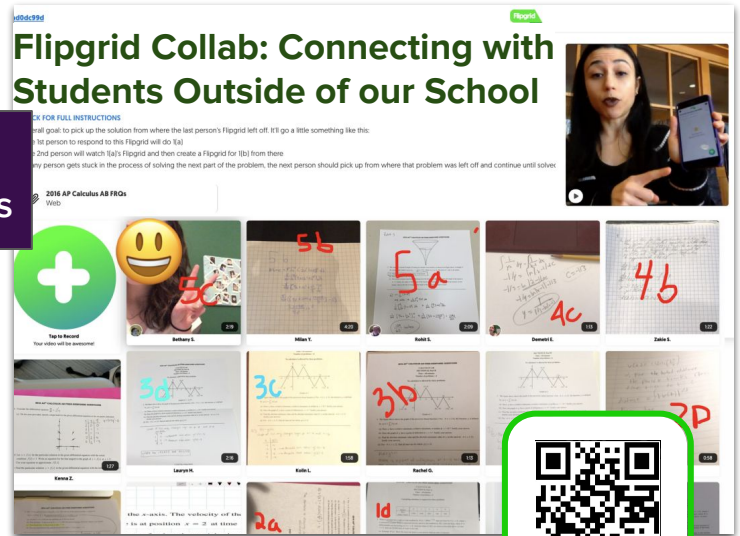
d0dc99d

Flipgrid

Flipgrid Collab: Connecting with Students Outside of our School

CK FOR FULL INSTRUCTIONS

eral goal: to pick up the solution from where the last person's Flipgrid left off. It'll go a little something like this:

1st person to respond to this Flipgrid will do 1(a)

2nd person will watch 1(a)'s Flipgrid and then create a Flipgrid for 1(b) from there

any person gets stuck in the process of solving the next part of the problem, the next person should pick up from where that problem was left off and continue until solve

2016 AP Calculus AB FRQs
Web

S

Tap to Record
Your video will be awesome!

5c
2:19
Bethany S.

5b
4:33
Milan Y.

5a
2:09
Rohit S.

4c
1:13
Demetri E.

4b
1:32
Zakia S.

1:27
Kenna Z.

3d
2:16
Lauryn H.

3c
1:58
Kolin L.

3b
1:13
Rachel G.

2D
0:58

the x-axis. The velocity of the
is at position $x = 2$ at time

2a

1d